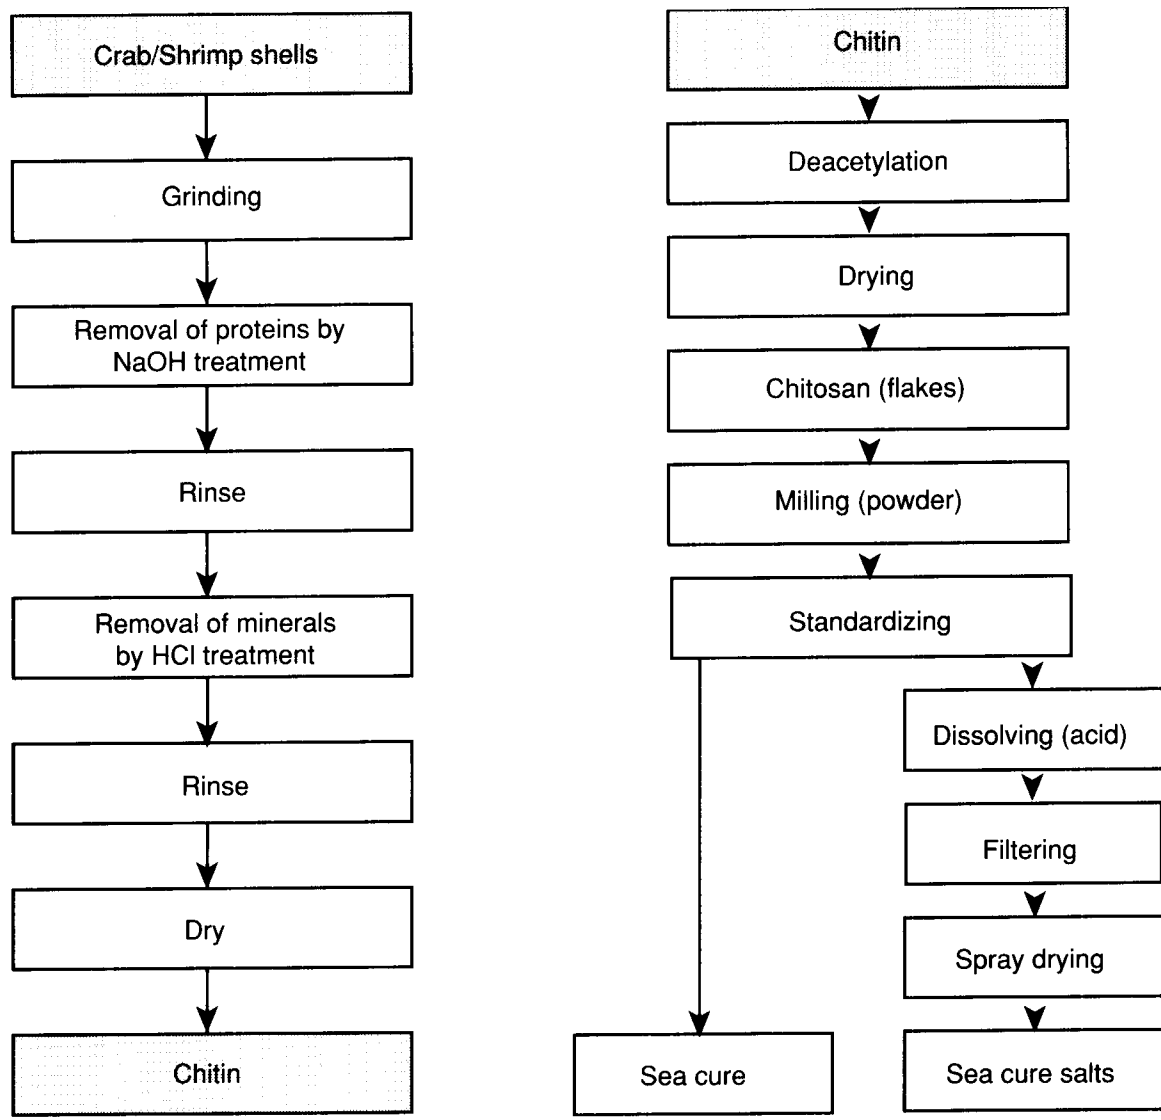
Crab/Shrimp shells

Grinding

Removal of proteins by NaOH treatment

Rinse

Removal of minerals by HCl treatment

Rinse

Dry

Chitin

Chitin

Deacetylation

Drying

Chitosan (flakes)

Milling (powder)

Standardizing

Dissolving (acid)

Filtering

Spray drying

Sea cure

Sea cure salts